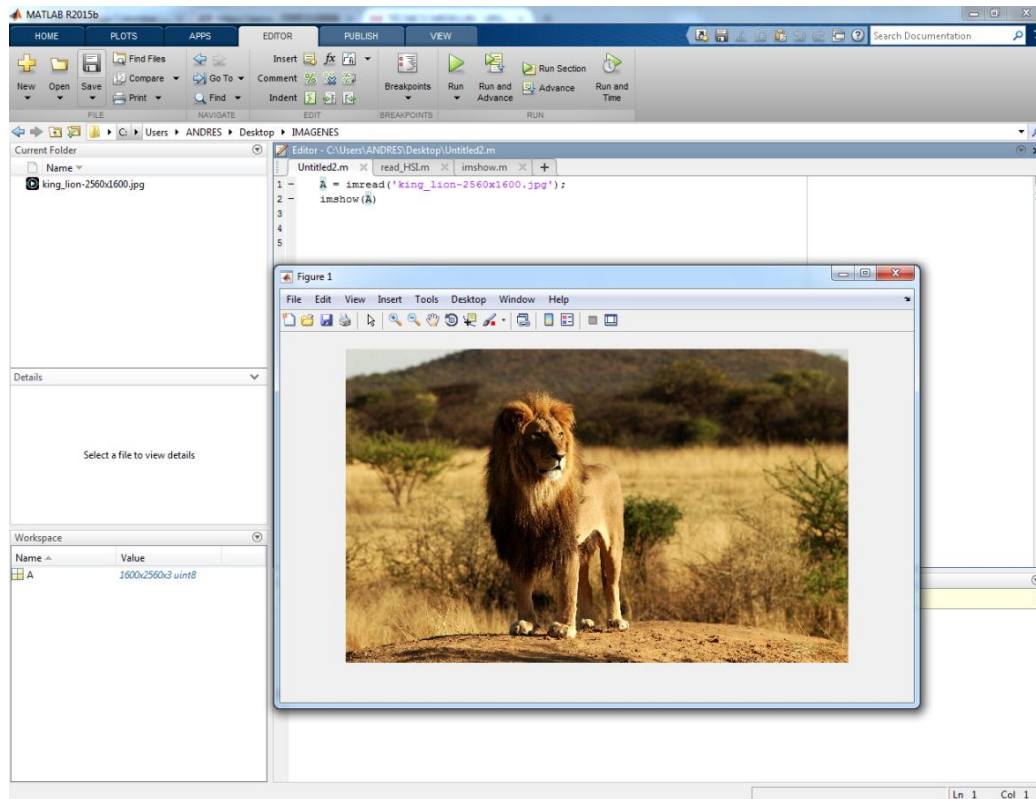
MATLAB R2015b

HOME PLOTS APPS EDITOR PUBLISH VIEW

Search Documentation

New Open Save Find Files Compare Print Go To Find Insert $fx$ Comment Indent Breakpoints Run Run and Advance Run Section Advance Run and Time

FILE NAVIGATE EDIT BREAKPOINTS RUN

C: ▸ Users ▸ ANDRES ▸ Desktop ▸ IMAGENES

Current Folder

Name

king_lion-2560x1600.jpg

Details

Select a file to view details

Workspace

| Name | Value |
|---|---|
| A | 1600x2560x3 uint8 |

Editor - C:\Users\ANDRES\Desktop\Untitled2.m

Untitled2.m read_HSI.m imshow.m +

1 − A = imread('king_lion-2560x1600.jpg');
2 − imshow(A)
3
4
5

Figure 1

File Edit View Insert Tools Desktop Window Help

Ln 1 Col 1